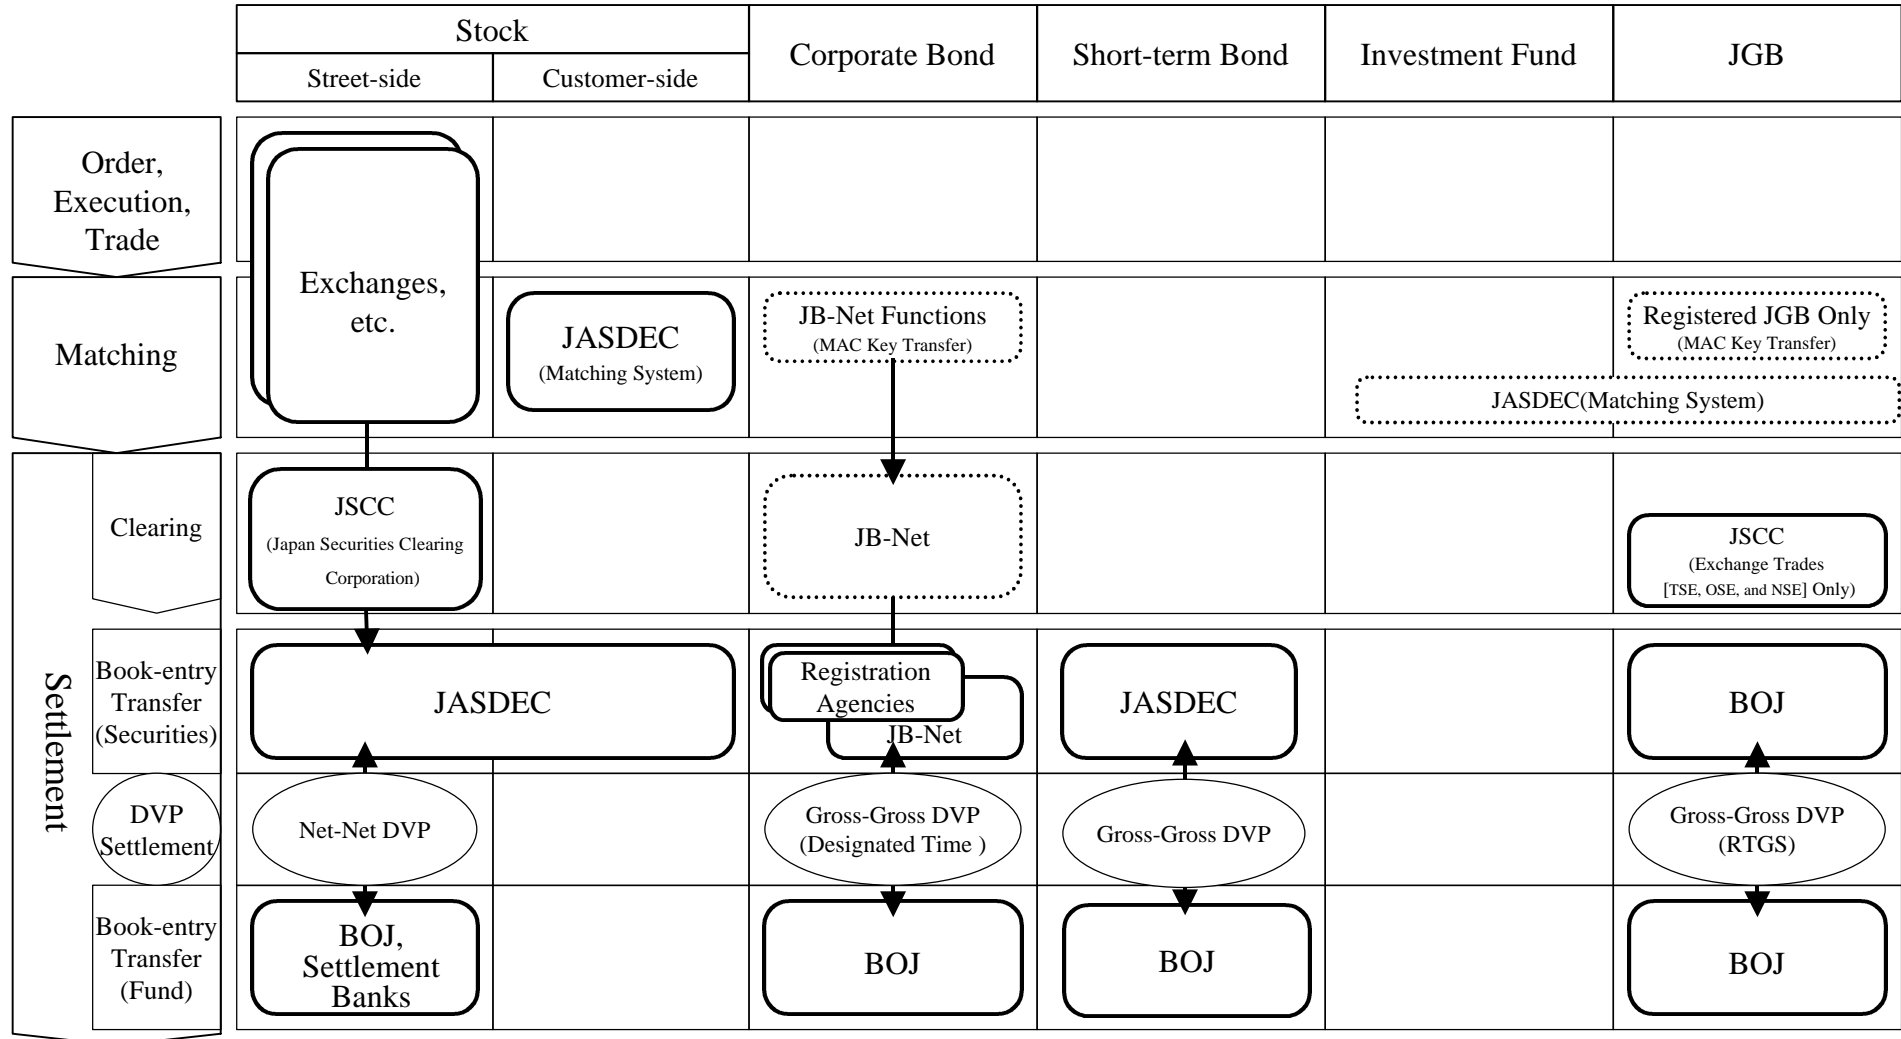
Stock
Street-side
Customer-side
Corporate Bond
Short-term Bond
Investment Fund
JGB

Order, Execution, Trade

Matching

Exchanges, etc.

JASDEC
(Matching System)

JB-Net Functions
(MAC Key Transfer)

Registered JGB Only
(MAC Key Transfer)

JASDEC(Matching System)

Settlement

Clearing

JSCC
(Japan Securities Clearing Corporation)

JB-Net

JSCC
(Exchange Trades [TSE, OSE, and NSE] Only)

Book-entry Transfer (Securities)

JASDEC

Registration Agencies

JB-Net

JASDEC

BOJ

DVP Settlement

Net-Net DVP

Gross-Gross DVP
(Designated Time )

Gross-Gross DVP

Gross-Gross DVP
(RTGS)

Book-entry Transfer (Fund)

BOJ, Settlement Banks

BOJ

BOJ

BOJ